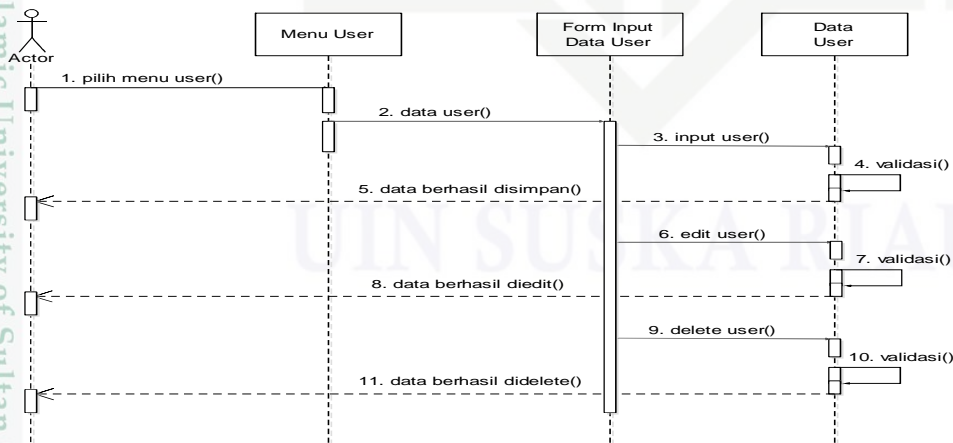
Actor

Menu User

Form Input Data User

Data User

1. pilih menu user()

2. data user()

3. input user()

4. validasi()

5. data berhasil disimpan()

6. edit user()

7. validasi()

8. data berhasil diedit()

9. delete user()

10. validasi()

11. data berhasil didelete()

UIN SUSKA RIAU

lamic University of Sultan